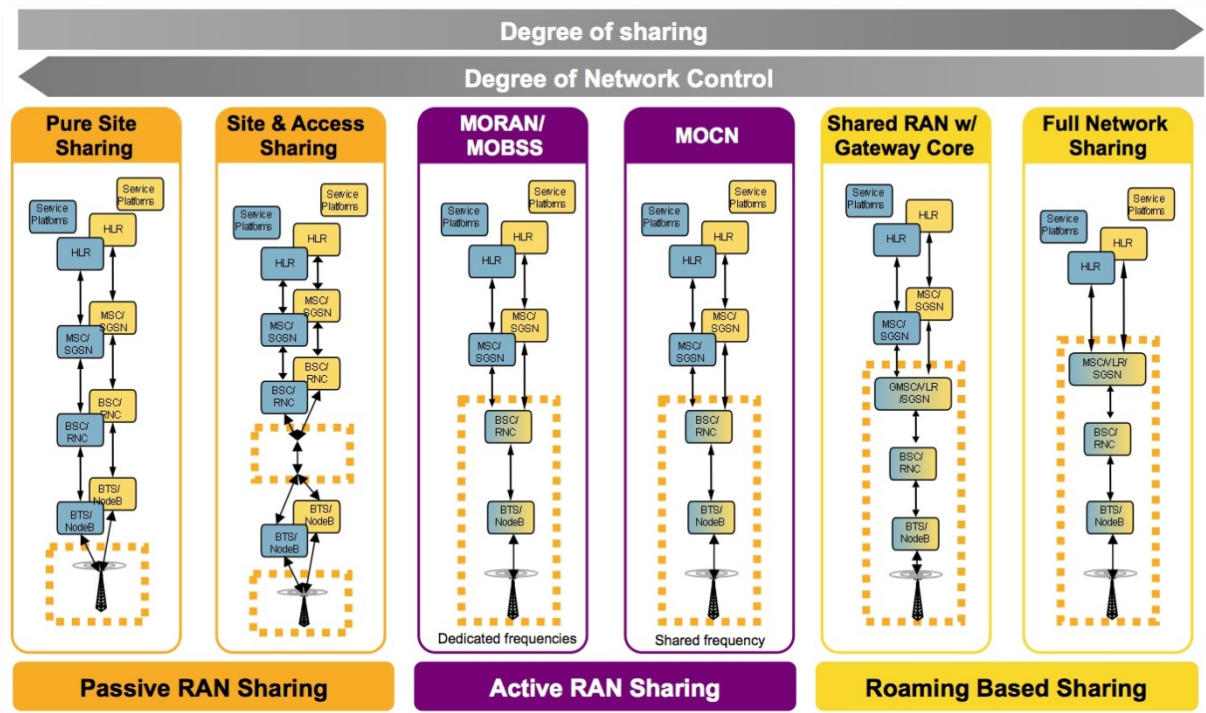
Degree of sharing

Degree of Network Control

Pure Site Sharing

Service Platforms
Service Platforms
HLR
HLR
MSC/ SGSN
MSC/ SGSN
BSC/ RNC
BSC/ RNC
BTS/ NodeB
BTS/ NodeB

Site & Access Sharing

Service Platforms
Service Platforms
HLR
HLR
MSC/ SGSN
MSC/ SGSN
BSC/ RNC
BSC/ RNC
BTS/ NodeB
BTS/ NodeB

MORAN/ MOBSS

Service Platforms
Service Platforms
HLR
HLR
MSC/ SGSN
MSC/ SGSN
BSC/ RNC
BTS/ NodeB
Dedicated frequencies

MOCN

Service Platforms
Service Platforms
HLR
HLR
MSC/ SGSN
MSC/ SGSN
BSC/ RNC
BTS/ NodeB
Shared frequency

Shared RAN w/ Gateway Core

Service Platforms
Service Platforms
HLR
HLR
MSC/ SGSN
MSC/ SGSN
GMSC/VLR /SGSN
BSC/ RNC
BTS/ NodeB

Full Network Sharing

Service Platforms
Service Platforms
HLR
HLR
MSC/VLR/ SGSN
BSC/ RNC
BTS/ NodeB

Passive RAN Sharing

Active RAN Sharing

Roaming Based Sharing